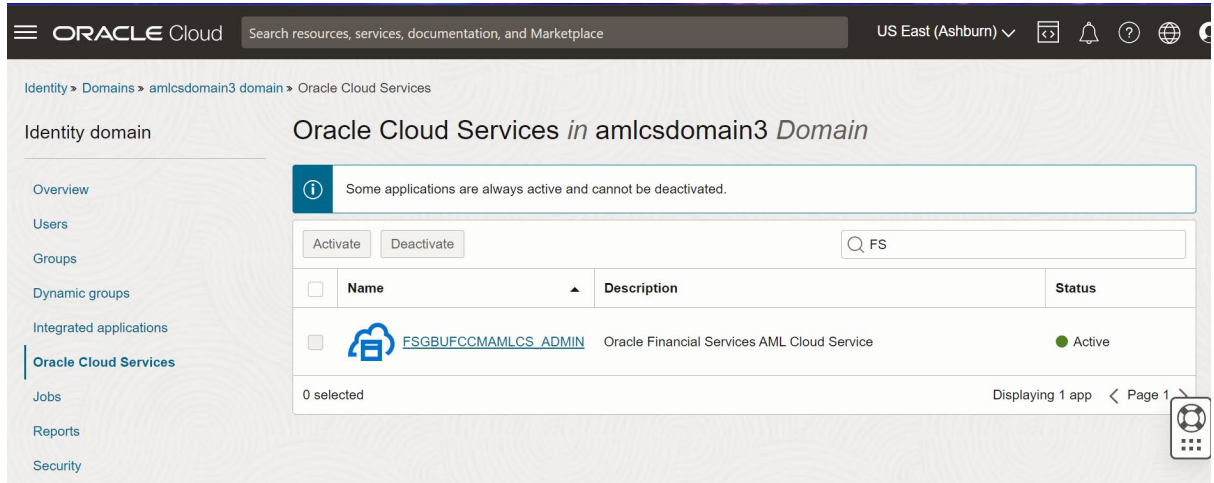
ORACLE Cloud

Search resources, services, documentation, and Marketplace

US East (Ashburn)

Identity » Domains » amlcsdomain3 domain » Oracle Cloud Services

Identity domain

Overview

Users

Groups

Dynamic groups

Integrated applications

Oracle Cloud Services

Jobs

Reports

Security

Oracle Cloud Services *in* amlcsdomain3 *Domain*

Some applications are always active and cannot be deactivated.

Activate Deactivate

FS

| | Name | Description | Status |
|---|---|---|---|
| | FSGBUFCCMAMLCS_ADMIN | Oracle Financial Services AML Cloud Service | Active |

0 selected

Displaying 1 app Page 1